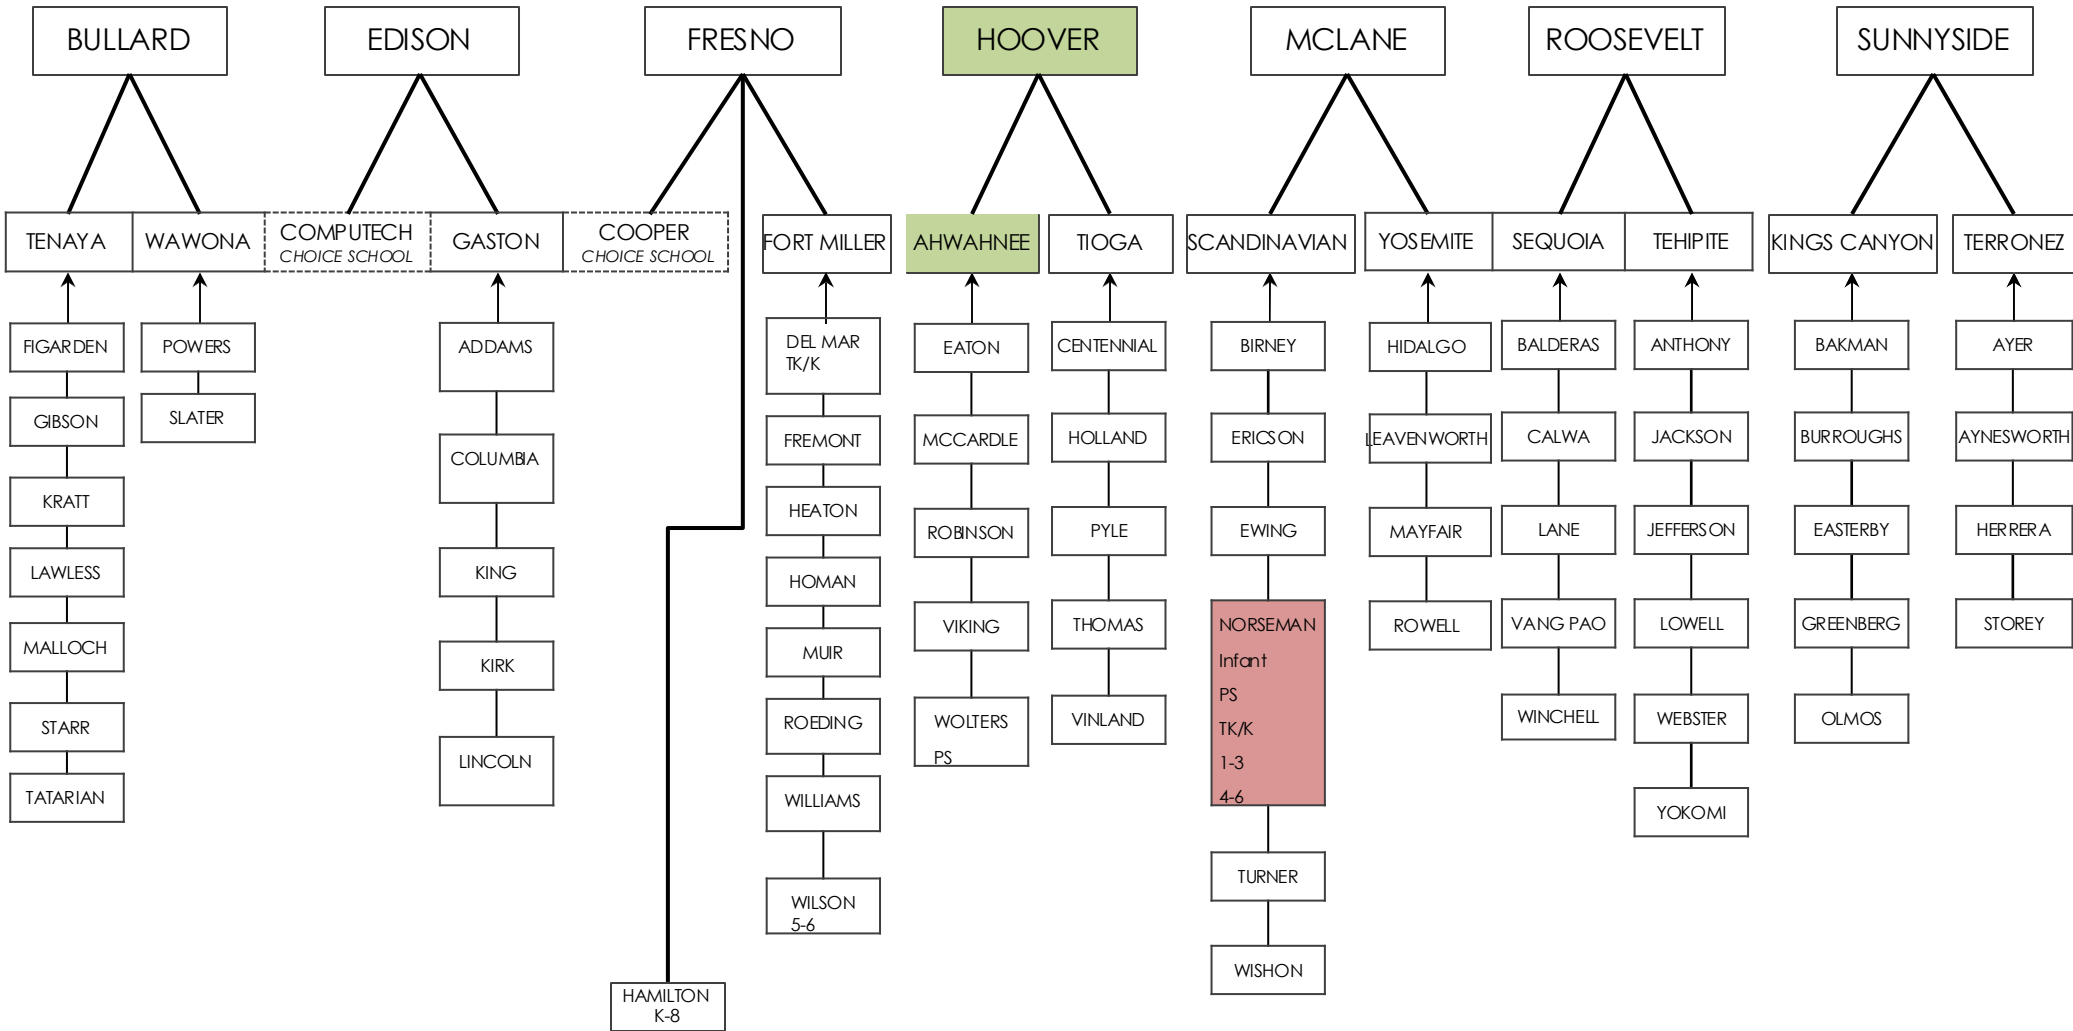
BULLARD

TENAYA

FIGARDEN

GIBSON

KRATT

LAWLESS

MALLOCH

STARR

TATARIAN

WAWONA

POWERS

SLATER

EDISON

COMPUTECH
CHOICE SCHOOL

GASTON

ADDAMS

COLUMBIA

KING

KIRK

LINCOLN

FRESNO

COOPER
CHOICE SCHOOL

HAMILTON
K-8

FORT MILLER

DEL MAR
TK/K

FREMONT

HEATON

HOMAN

MUIR

ROEDING

WILLIAMS

WILSON
5-6

HOOVER

AHWAHNEE

EATON

MCCARDLE

ROBINSON

VIKING

WOLTERS
PS

TIOGA

CENTENNIAL

HOLLAND

PYLE

THOMAS

VINLAND

MCLANE

SCANDINAVIAN

BIRNEY

ERICSON

EWING

NORSEMAN
Infant
PS
TK/K
1-3
4-6

TURNER

WISHON

YOSEMITE

HIDALGO

LEAVENWORTH

MAYFAIR

ROWELL

ROOSEVELT

SEQUOIA

BALDERAS

CALWA

LANE

VANG PAO

WINCHELL

TEHIPITE

ANTHONY

JACKSON

JEFFERSON

LOWELL

WEBSTER

YOKOMI

SUNNYSIDE

KINGS CANYON

BAKMAN

BURROUGHS

EASTERBY

GREENBERG

OLMOS

TERRONEZ

AYER

AYNESWORTH

HERRERA

STOREY